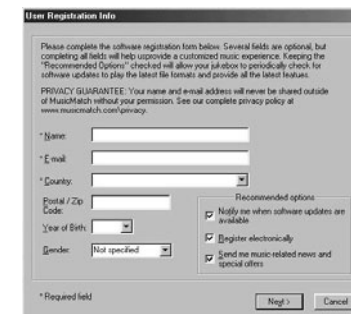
User Registration Info

Please complete the software registration form below. Several fields are optional, but completing all fields will help usprovide a customized music experience. Keeping the "Recommended Options" checked will allow your jukebox to periodically check for software updates to play the latest file formats and provide all the latest features.

PRIVACY GUARANTEE: Your name and e-mail address will never be shared outside of MusicMatch without your permission. See our complete privacy policy at www.musicmatch.com/privacy.

* Name:

* E mail:

* Country:

Postal / Zip Code:

Year of Birth:

Gender: Not specified

Recommended options

Notify me when software updates are available

Register electronically

Send me music-related news and special offers

* Required field

Next >

Cancel